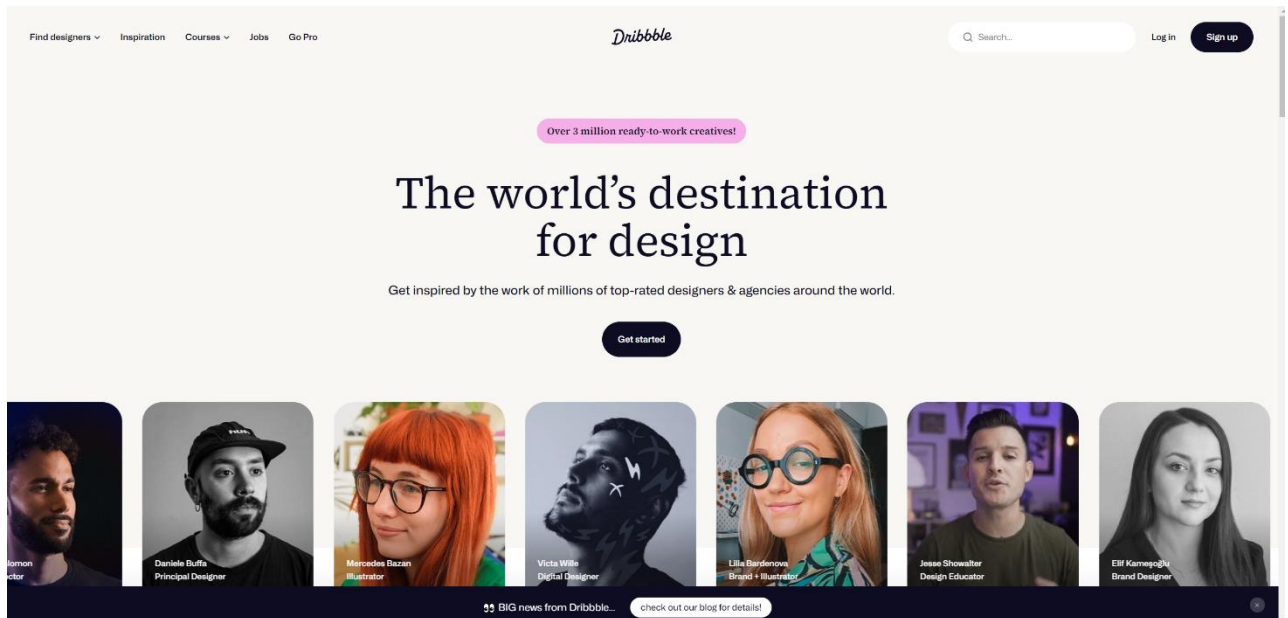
Find designers Inspiration Courses Jobs Go Pro

Dribbble

Search...

Log in

Sign up

Over 3 million ready-to-work creatives!

The world's destination for design

Get inspired by the work of millions of top-rated designers & agencies around the world.

Get started

lomon
ctor

Daniele Buffa
Principal Designer

Mercedes Bazan
Illustrator

Victa Wille
Digital Designer

Liila Bardenova
Brand + Illustrator

Jesse Showalter
Design Educator

Elif Kameşoğlu
Brand Designer

BIG news from Dribbble... check out our blog for details!